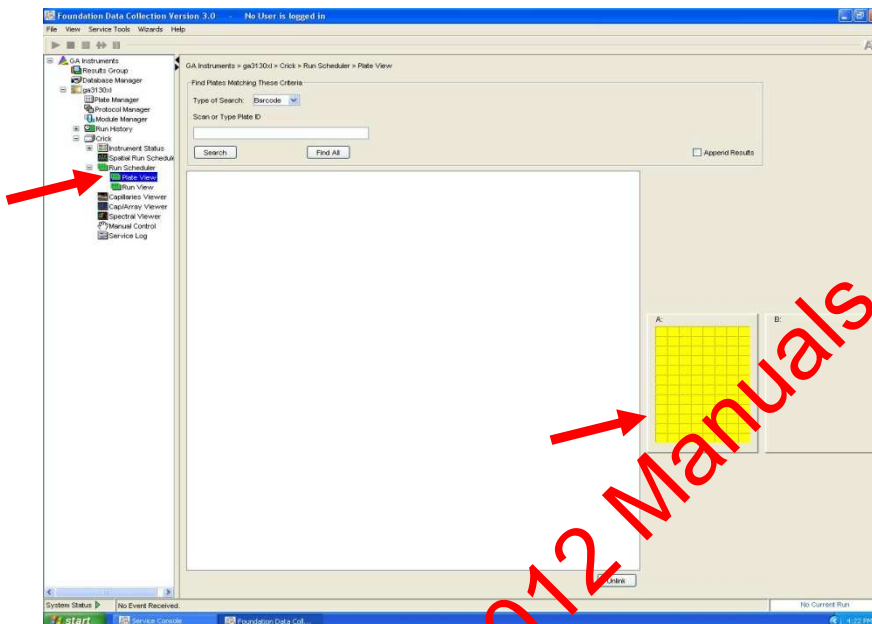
Foundation Data Collection Version 3.0 - No User is logged in

File View Service Tools Wizards Help

GA Instruments
Results Group
Database Manager
ga3130xl
Plate Manager
Protocol Manager
Module Manager
Run History
Crick
Instrument Status
Spatial Run Schedule
Run Scheduler
Plate View
Run View
Capillaries Viewer
Cap/Array Viewer
Spectral Viewer
Manual Control
Service Log

GA Instruments > ga3130xl > Crick > Run Scheduler > Plate View

Find Plates Matching These Criteria

Type of Search: Barcode

Scan or Type Plate ID

Search

Find All

Append Results

A:

B:

Unlink

System Status

No Event Received.

No Current Run

start

Service Console

Foundation Data Coll...

4:22 PM

012 Manuals